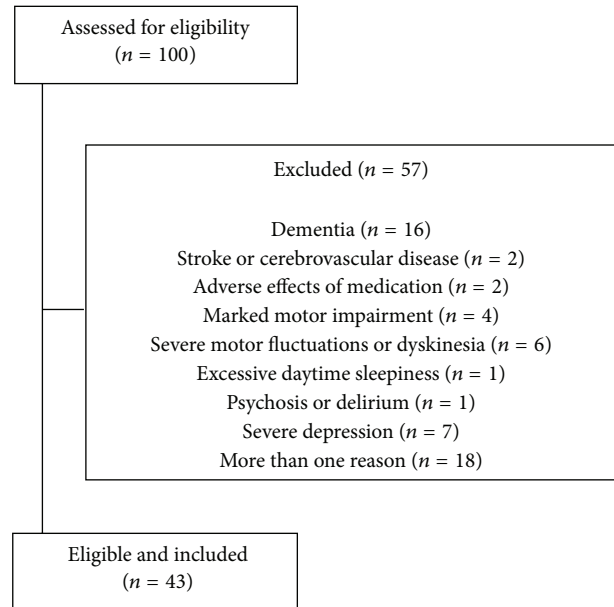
Assessed for eligibility
($n$ = 100)

Excluded ($n$ = 57)

Dementia ($n$ = 16)
Stroke or cerebrovascular disease ($n$ = 2)
Adverse effects of medication ($n$ = 2)
Marked motor impairment ($n$ = 4)
Severe motor fluctuations or dyskinesia ($n$ = 6)
Excessive daytime sleepiness ($n$ = 1)
Psychosis or delirium ($n$ = 1)
Severe depression ($n$ = 7)
More than one reason ($n$ = 18)

Eligible and included
($n$ = 43)